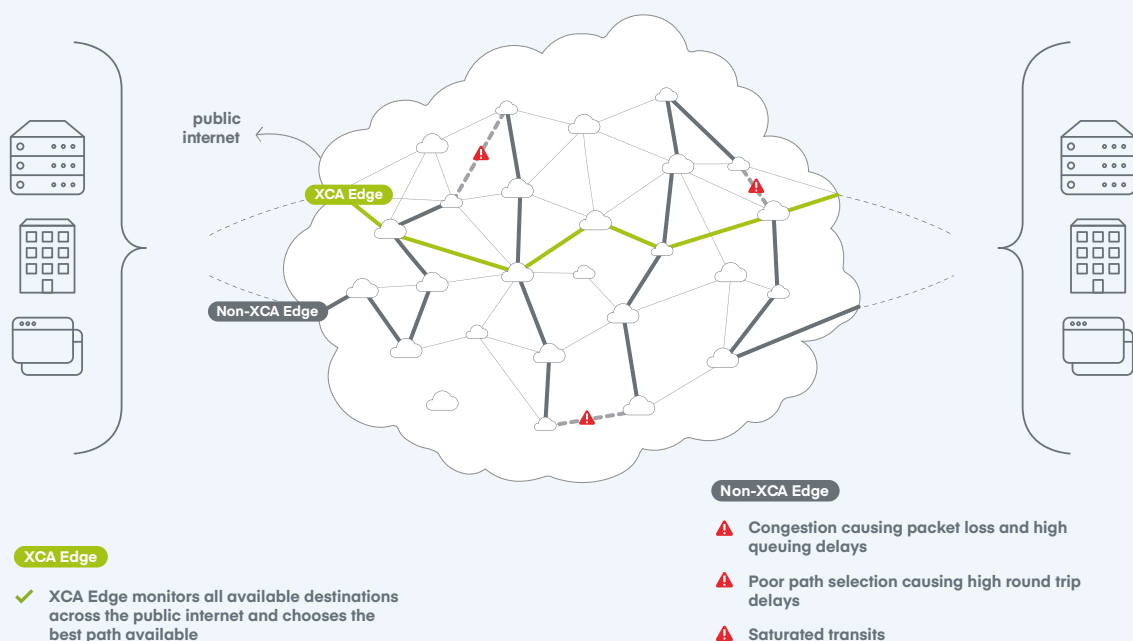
public internet

XCA Edge

Non-XCA Edge

Non-XCA Edge

Congestion causing packet loss and high queuing delays

Poor path selection causing high round trip delays

Saturated transits

XCA Edge

XCA Edge monitors all available destinations across the public internet and chooses the best path available